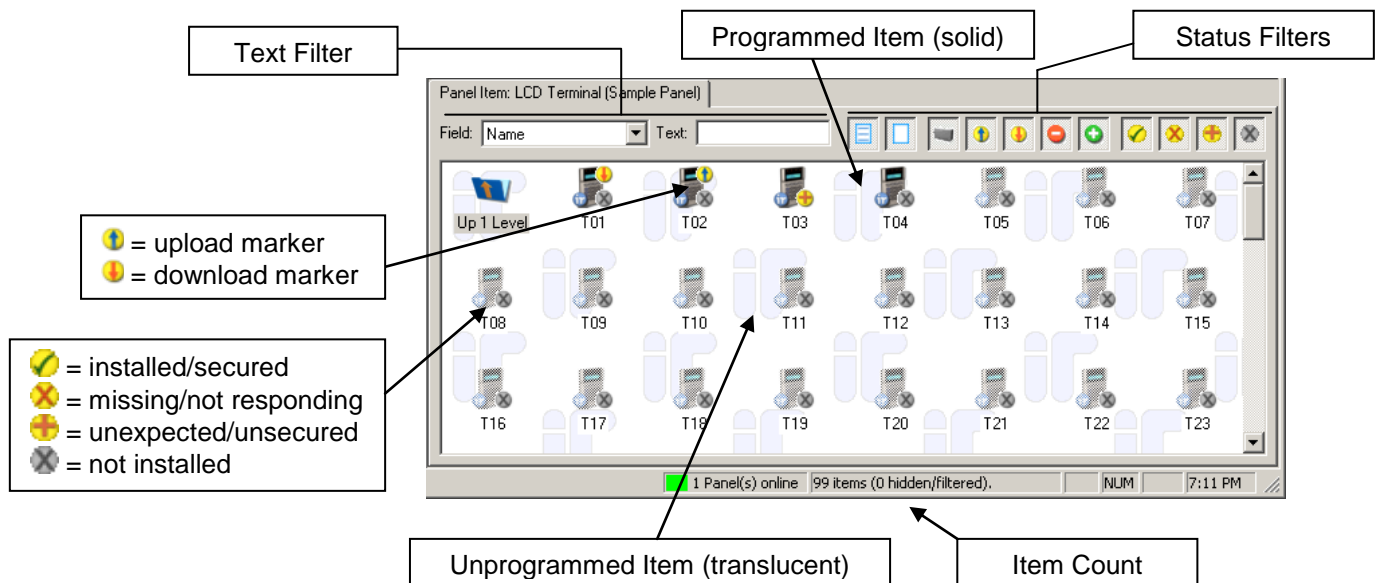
Text Filter

Programmed Item (solid)

Status Filters

Panel Item: LCD Terminal (Sample Panel)

Field: Name

Text:

Up 1 Level

T01

T02

T03

T04

T05

T06

T07

T08

T09

T10

T11

T12

T13

T14

T15

T16

T17

T18

T19

T20

T21

T22

T23

1 Panel(s) online

99 items (0 hidden/filtered).

NUM

7:11 PM

= upload marker
= download marker

= installed/secured
= missing/not responding
= unexpected/unsecured
= not installed

Unprogrammed Item (translucent)

Item Count